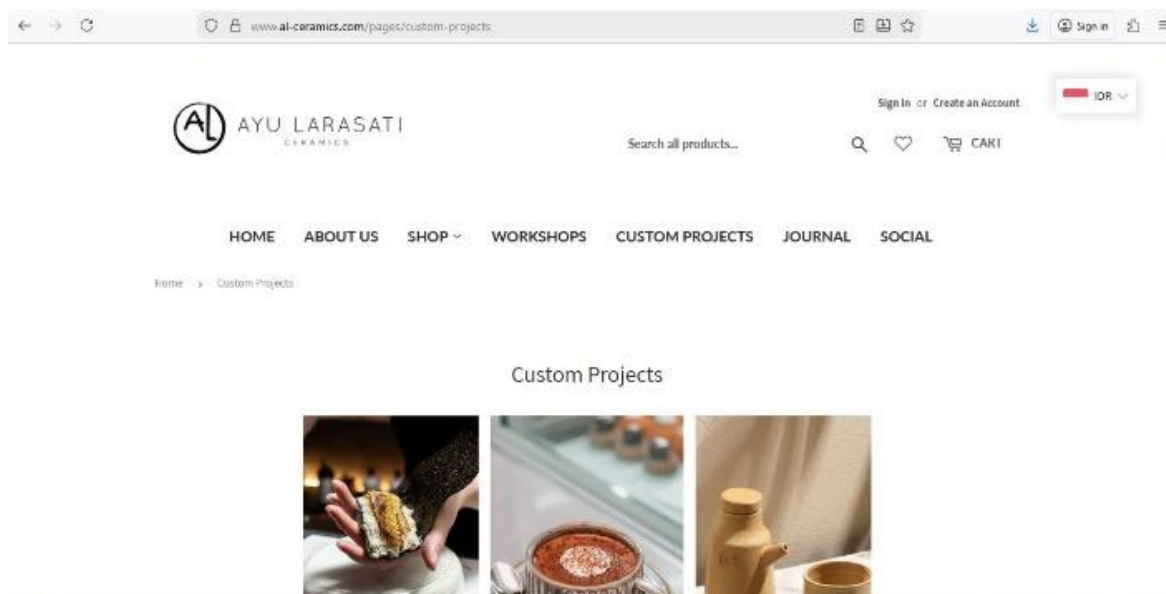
www.al-ceramics.com/pages/custom-projects

Sign in

AL AYU LARASATI CERAMICS

Sign In or Create an Account

IDR

Search all products...

CART

HOME ABOUT US SHOP WORKSHOPS CUSTOM PROJECTS JOURNAL SOCIAL

Home › Custom Projects

Custom Projects